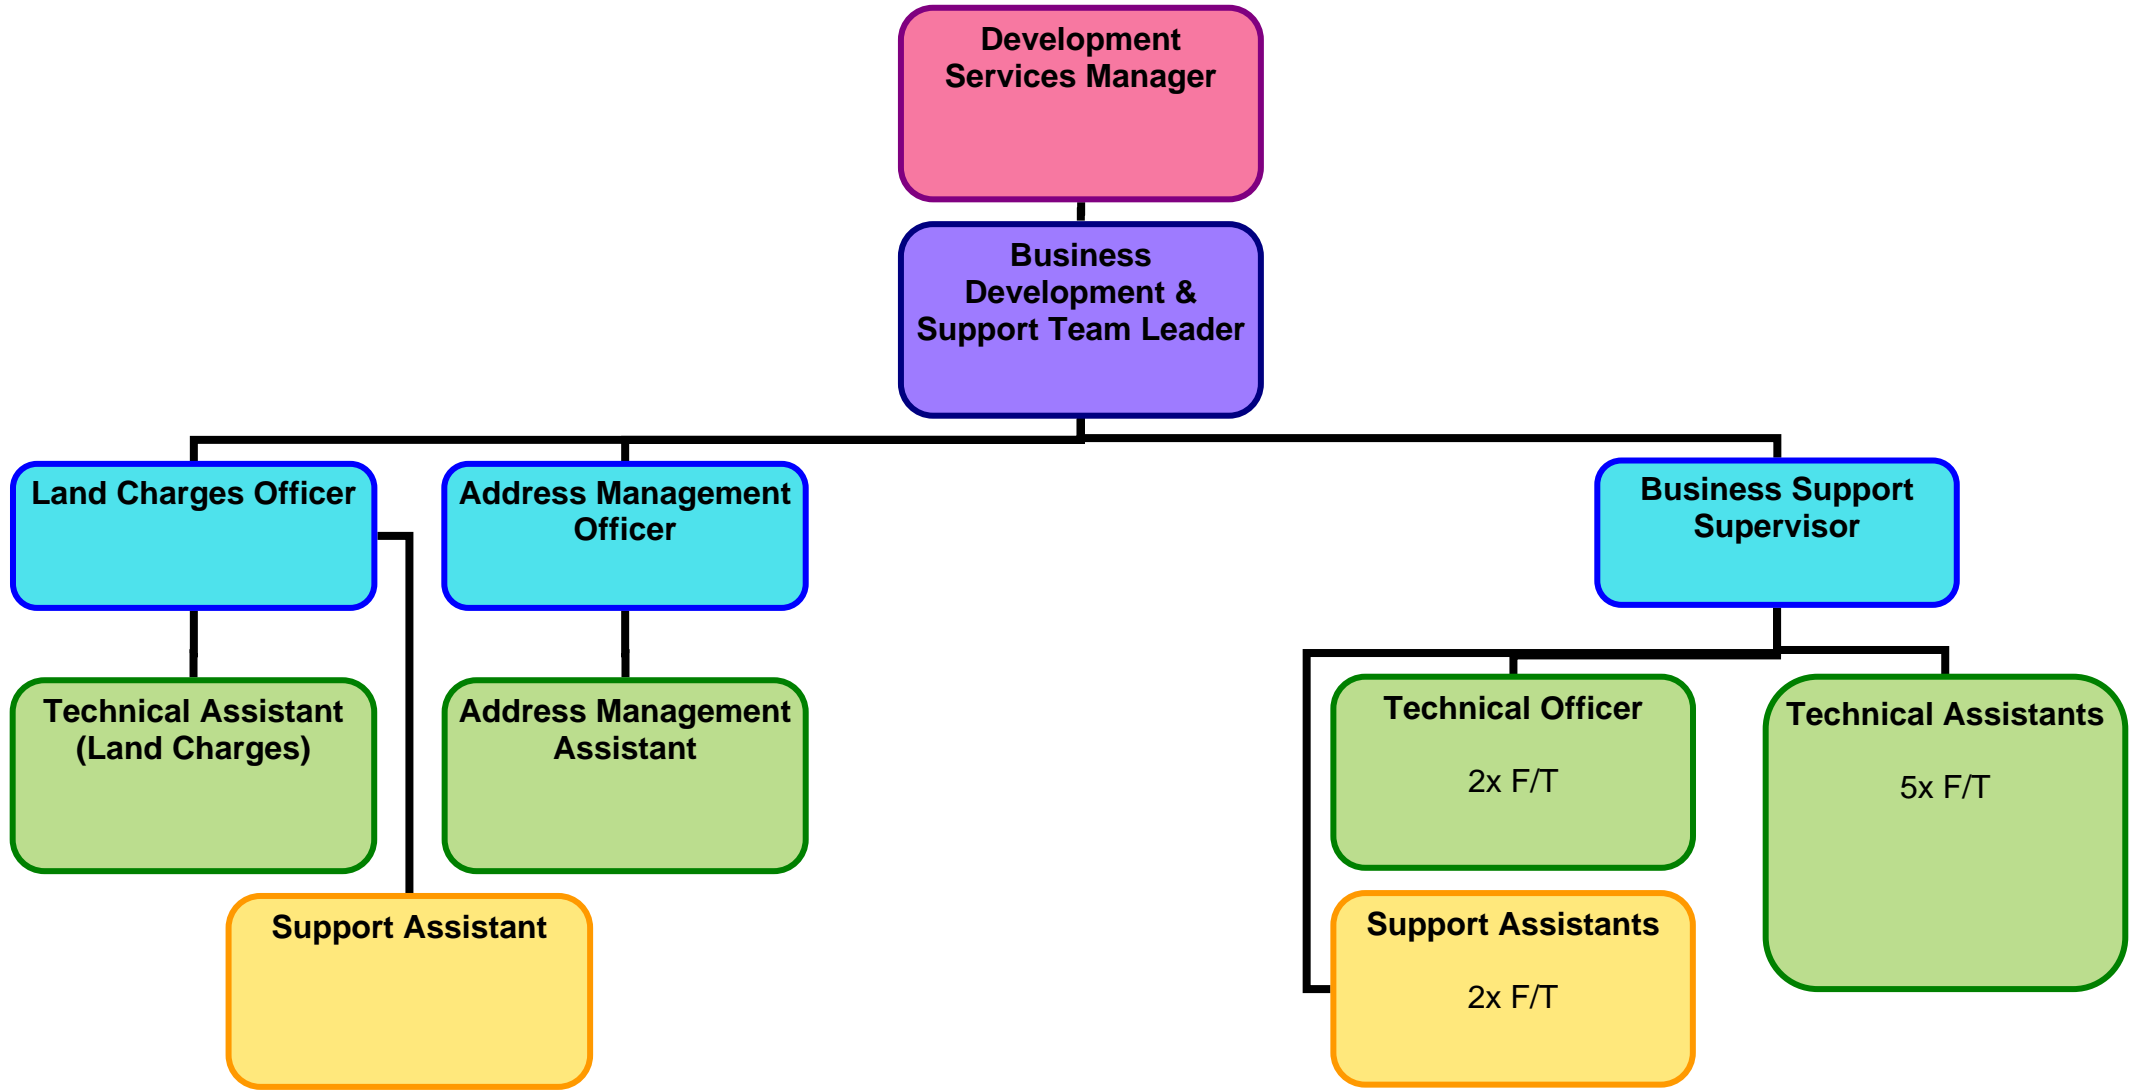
Development Services Manager

Business Development & Support Team Leader

Land Charges Officer

Address Management Officer

Business Support Supervisor

Technical Assistant (Land Charges)

Address Management Assistant

Technical Officer

2x F/T

Technical Assistants

5x F/T

Support Assistant

Support Assistants

2x F/T